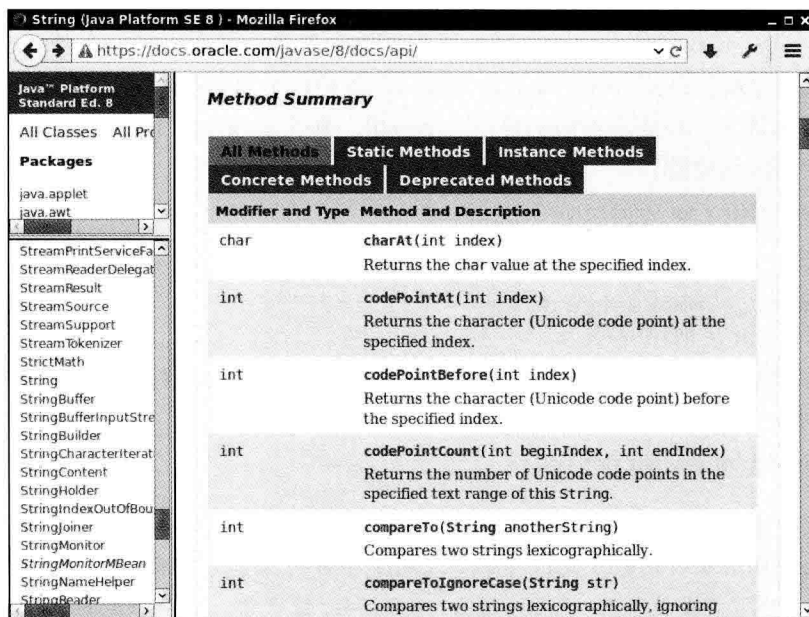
String (Java Platform SE 8 ) - Mozilla Firefox

https://docs.oracle.com/javase/8/docs/api/

Java™ Platform Standard Ed. 8

All Classes All Pr

Packages

java.applet
java.awt

StreamPrintServiceFa
StreamReaderDelegat
StreamResult
StreamSource
StreamSupport
StreamTokenizer
StrictMath
String
StringBuffer
StringBufferInputStre
StringBuilder
StringCharacterIterat
StringContent
StringHolder
StringIndexOutOfBou
StringJoiner
StringMonitor
StringMonitorMBean
StringNameHelper
StringReader

Method Summary

All Methods Static Methods Instance Methods
Concrete Methods Deprecated Methods

| Modifier and Type | Method and Description |
|---|---|
| char | charAt(int index) Returns the char value at the specified index. |
| int | codePointAt(int index) Returns the character (Unicode code point) at the specified index. |
| int | codePointBefore(int index) Returns the character (Unicode code point) before the specified index. |
| int | codePointCount(int beginIndex, int endIndex) Returns the number of Unicode code points in the specified text range of this String. |
| int | compareTo(String anotherString) Compares two strings lexicographically. |
| int | compareToIgnoreCase(String str) Compares two strings lexicographically, ignoring |